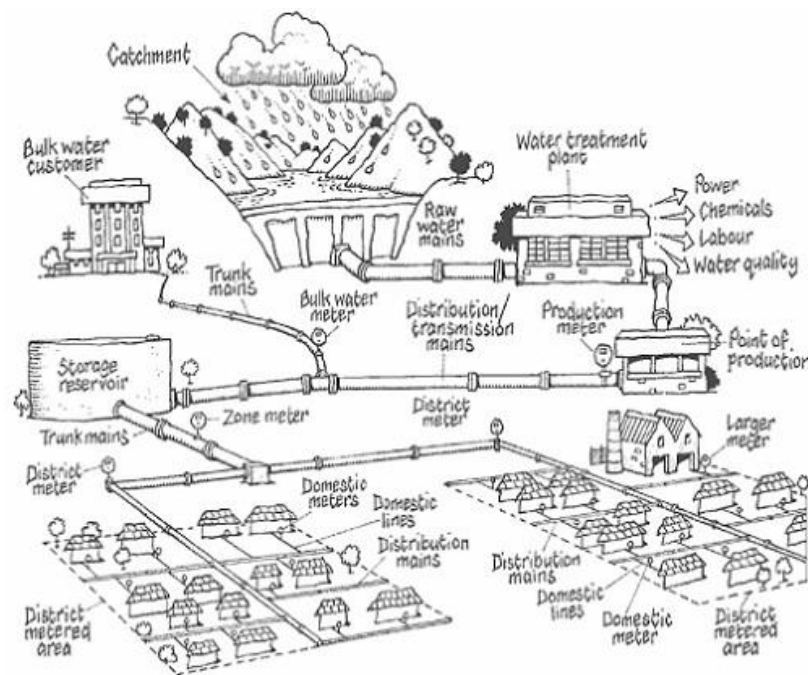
Catchment

Bulk water customer

Water treatment plant

Power
Chemicals
Labour
Water quality

Raw water mains

Trunk mains

Bulk water meter

Distribution/ transmission mains

Production meter

Point of production

Storage reservoir

Zone meter

District meter

Trunk mains

Larger meter

District meter

Domestic meters

Domestic lines

Distribution mains

Distribution mains

Domestic lines

Domestic meter

District metered area

District metered area